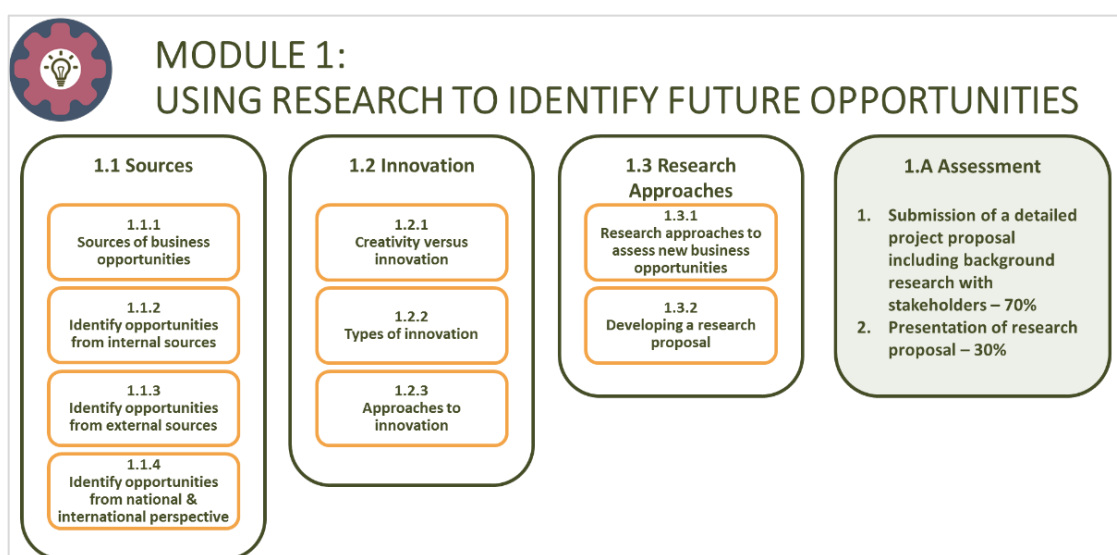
MODULE 1:
USING RESEARCH TO IDENTIFY FUTURE OPPORTUNITIES

1.1 Sources

1.1.1
Sources of business opportunities

1.1.2
Identify opportunities from internal sources

1.1.3
Identify opportunities from external sources

1.1.4
Identify opportunities from national & international perspective

1.2 Innovation

1.2.1
Creativity versus innovation

1.2.2
Types of innovation

1.2.3
Approaches to innovation

1.3 Research Approaches

1.3.1
Research approaches to assess new business opportunities

1.3.2
Developing a research proposal

1.A Assessment

1. Submission of a detailed project proposal including background research with stakeholders – 70%
2. Presentation of research proposal – 30%